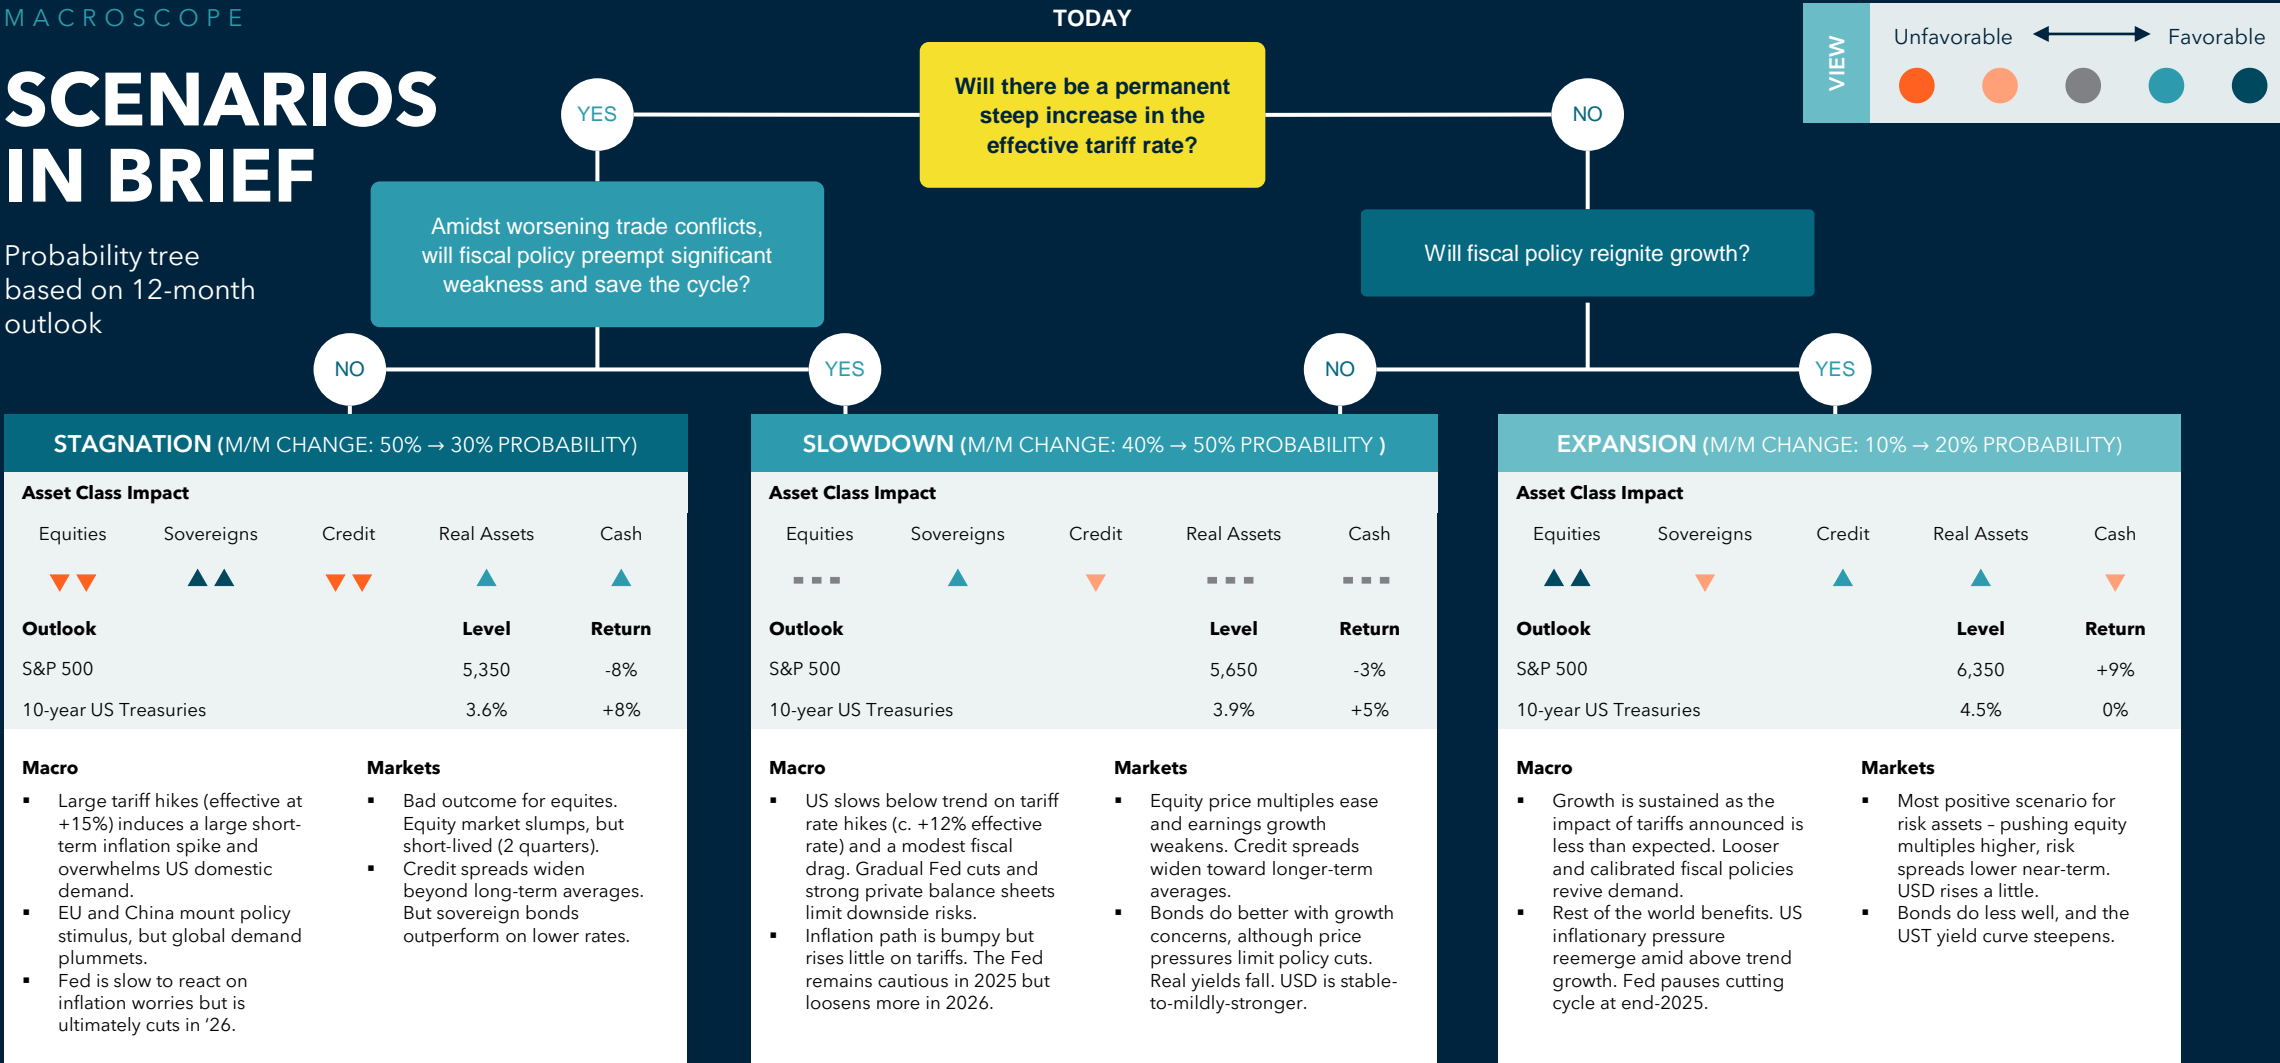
MACROSCOPE

SCENARIOS IN BRIEF

Probability tree based on 12-month outlook

TODAY

Will there be a permanent steep increase in the effective tariff rate?

YES

NO

VIEW

Unfavorable

Favorable

Amidst worsening trade conflicts, will fiscal policy preempt significant weakness and save the cycle?

Will fiscal policy reignite growth?

NO

YES

NO

YES

STAGNATION (M/M CHANGE: 50% → 30% PROBABILITY)

Asset Class Impact

| Equities | Sovereigns | Credit | Real Assets | Cash |
|---|---|---|---|---|

| Outlook | Level | Return |
|---|---|---|
| S&P 500 | 5,350 | -8% |
| 10-year US Treasuries | 3.6% | +8% |

Macro

▪ Large tariff hikes (effective at +15%) induces a large short-term inflation spike and overwhelms US domestic demand.
▪ EU and China mount policy stimulus, but global demand plummets.
▪ Fed is slow to react on inflation worries but is ultimately cuts in '26.

Markets

▪ Bad outcome for equites. Equity market slumps, but short-lived (2 quarters).
▪ Credit spreads widen beyond long-term averages. But sovereign bonds outperform on lower rates.

SLOWDOWN (M/M CHANGE: 40% → 50% PROBABILITY )

Asset Class Impact

| Equities | Sovereigns | Credit | Real Assets | Cash |
|---|---|---|---|---|

| Outlook | Level | Return |
|---|---|---|
| S&P 500 | 5,650 | -3% |
| 10-year US Treasuries | 3.9% | +5% |

Macro

▪ US slows below trend on tariff rate hikes (c. +12% effective rate) and a modest fiscal drag. Gradual Fed cuts and strong private balance sheets limit downside risks.
▪ Inflation path is bumpy but rises little on tariffs. The Fed remains cautious in 2025 but loosens more in 2026.

Markets

▪ Equity price multiples ease and earnings growth weakens. Credit spreads widen toward longer-term averages.
▪ Bonds do better with growth concerns, although price pressures limit policy cuts. Real yields fall. USD is stable-to-mildly-stronger.

EXPANSION (M/M CHANGE: 10% → 20% PROBABILITY)

Asset Class Impact

| Equities | Sovereigns | Credit | Real Assets | Cash |
|---|---|---|---|---|

| Outlook | Level | Return |
|---|---|---|
| S&P 500 | 6,350 | +9% |
| 10-year US Treasuries | 4.5% | 0% |

Macro

▪ Growth is sustained as the impact of tariffs announced is less than expected. Looser and calibrated fiscal policies revive demand.
▪ Rest of the world benefits. US inflationary pressure reemerge amid above trend growth. Fed pauses cutting cycle at end-2025.

Markets

▪ Most positive scenario for risk assets – pushing equity multiples higher, risk spreads lower near-term. USD rises a little.
▪ Bonds do less well, and the UST yield curve steepens.